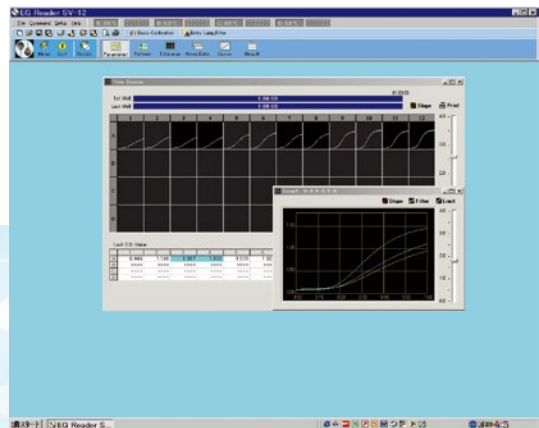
EG Reader SV-12
File Command Setup Help
Blank Calibration
Entry Long_Filter
Meas
Ctrl
Params
Parameter
Pattern
T-Course
Meas.Data
Curve
Result
Data Viewer
1st Well
Last Well
Slope
Print
1
2
3
4
5
6
7
8
9
10
11
12
A
B
C
D
Last O.D. Value
A
B
C
D
0.965
1.148
0.987
1.026
1.036
1.182
Detail
Slope
Filter
Last
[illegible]
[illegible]
スタート
EG Reader S...